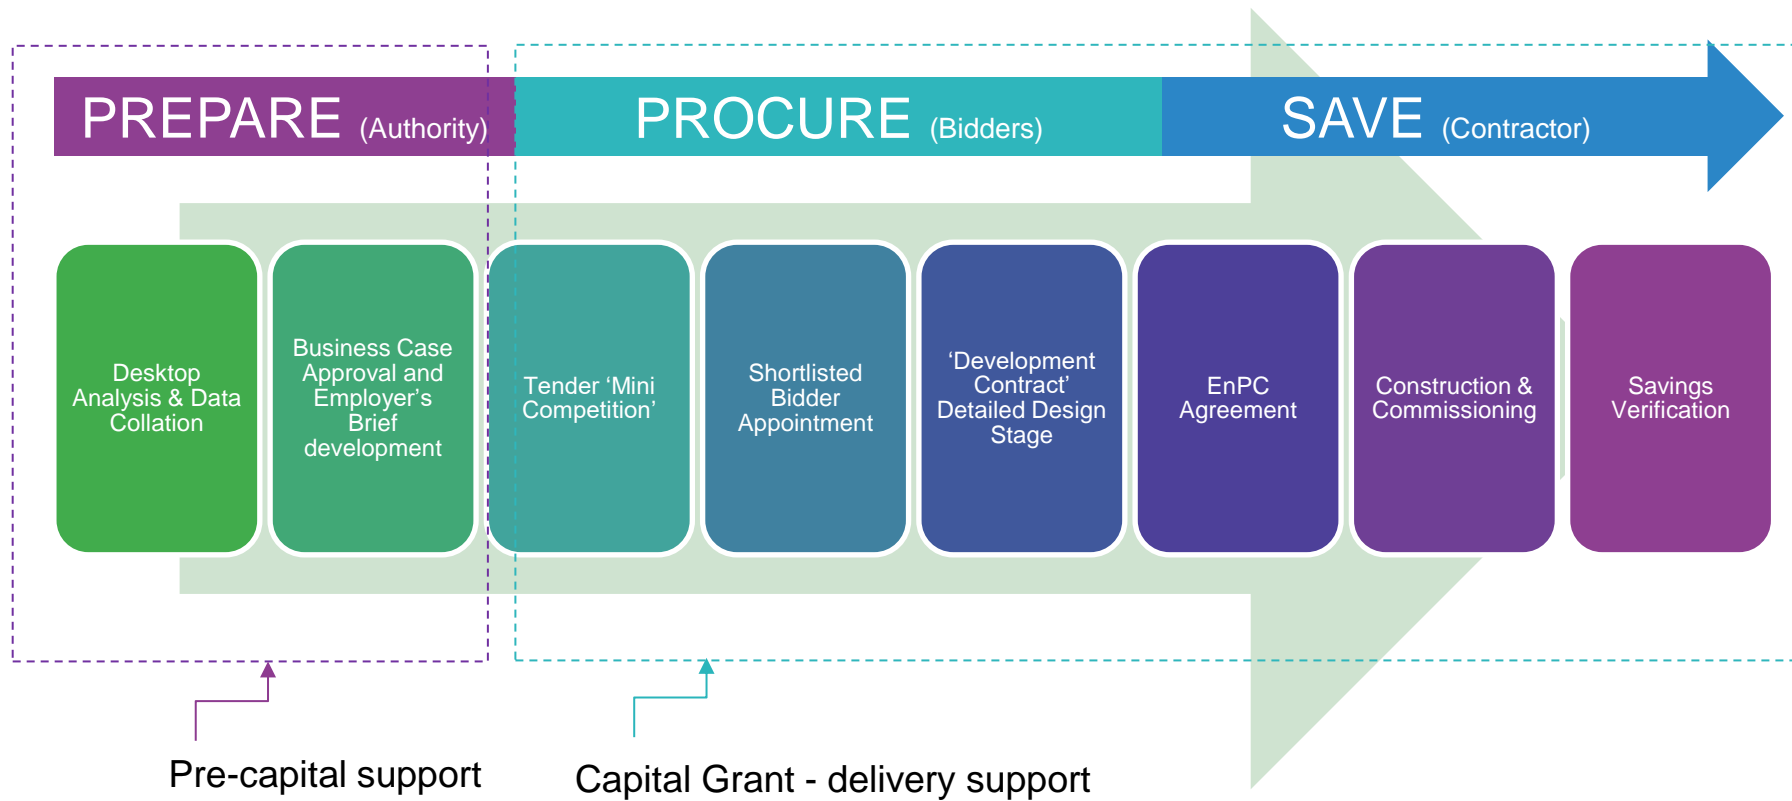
PREPARE (Authority)

PROCURE (Bidders)

SAVE (Contractor)

Desktop Analysis & Data Collation

Business Case Approval and Employer's Brief development

Tender 'Mini Competition'

Shortlisted Bidder Appointment

'Development Contract' Detailed Design Stage

EnPC Agreement

Construction & Commissioning

Savings Verification

Pre-capital support

Capital Grant - delivery support